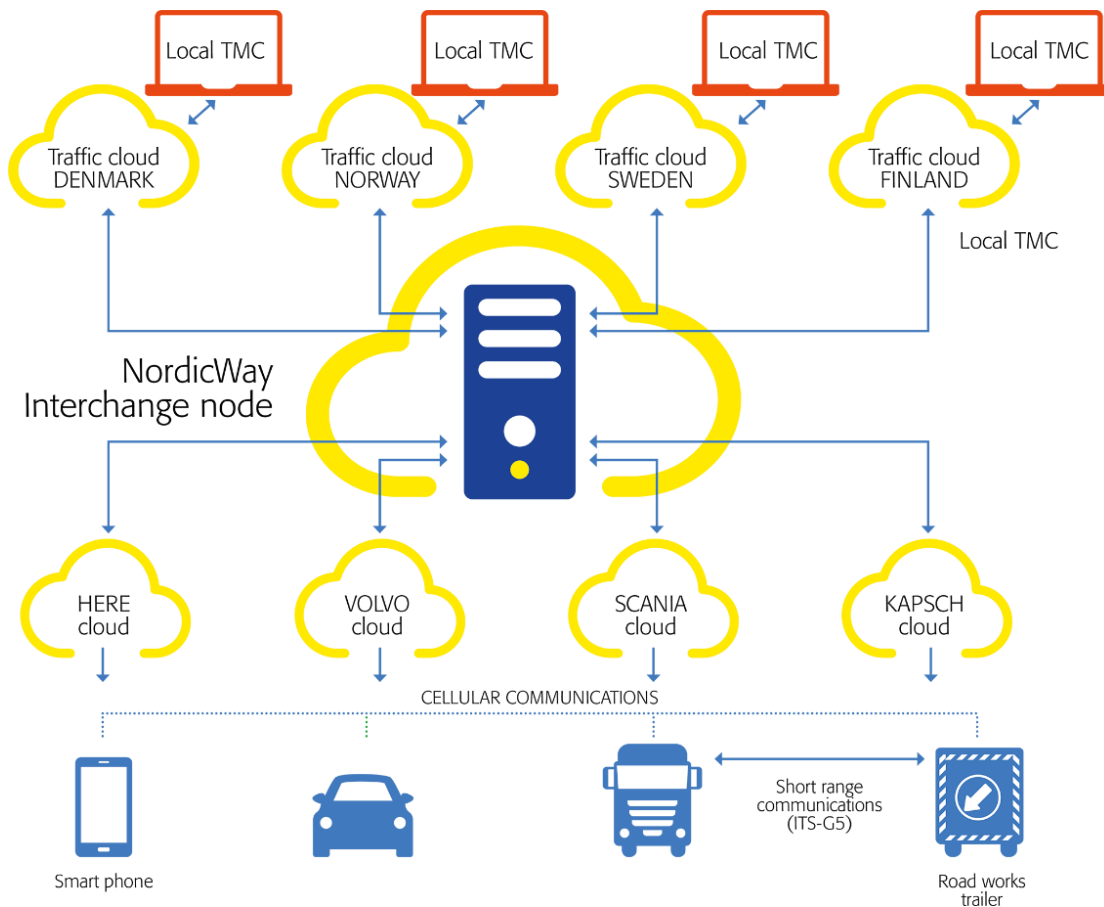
Local TMC

Local TMC

Local TMC

Local TMC

Traffic cloud DENMARK

Traffic cloud NORWAY

Traffic cloud SWEDEN

Traffic cloud FINLAND

Local TMC

NordicWay Interchange node

HERE cloud

VOLVO cloud

SCANIA cloud

KAPSCH cloud

CELLULAR COMMUNICATIONS

Short range communications (ITS-G5)

Smart phone

Road works trailer